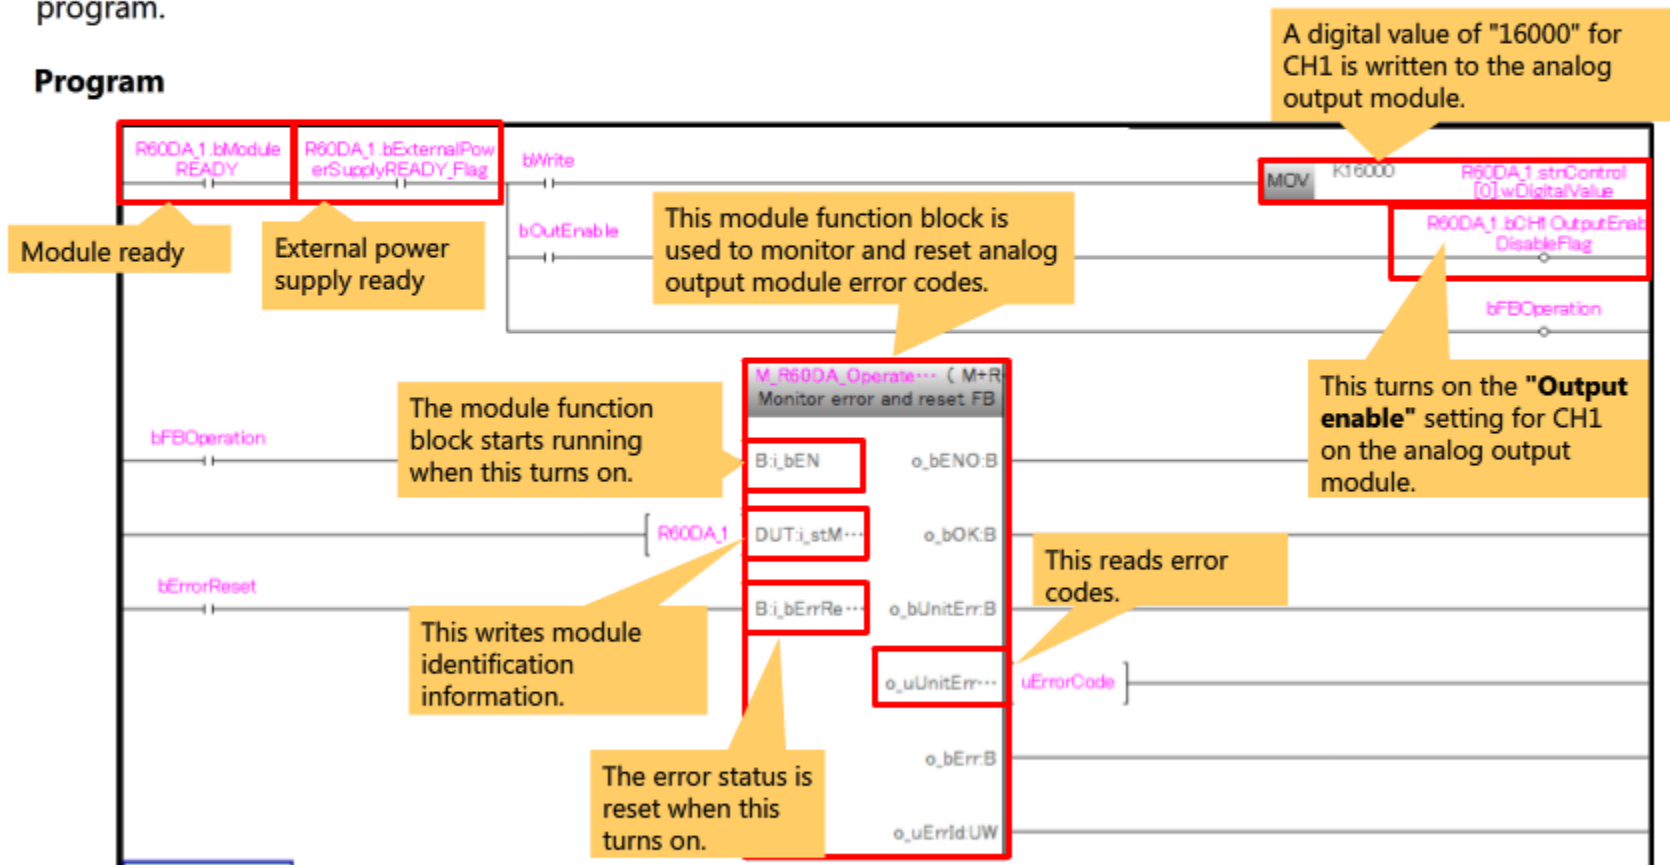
program.

Program

A digital value of "16000" for CH1 is written to the analog output module.

R60DA_1.bModuleREADY

R60DA_1.bExternalPowerSupplyREADY_Flag

bWrite

MOV K16000 R60DA_1.stnControl[0].wDigitalValue

Module ready

External power supply ready

bOutEnable

This module function block is used to monitor and reset analog output module error codes.

R60DA_1.bCH1OutputEnableDisableFlag

bFBOperation

M_R60DA_Operate··· (M+R
Monitor error and reset FB

The module function block starts running when this turns on.

This turns on the "Output enable" setting for CH1 on the analog output module.

bFBOperation

B:i_bEN

o_bENO:B

R60DA_1

DUT:i_stM···

o_bOK:B

bErrorReset

B:i_bErrRe···

o_bUnitErr:B

This reads error codes.

This writes module identification information.

o_uUnitErr···

uErrorCode

The error status is reset when this turns on.

o_bErr:B

o_uErrId:UW